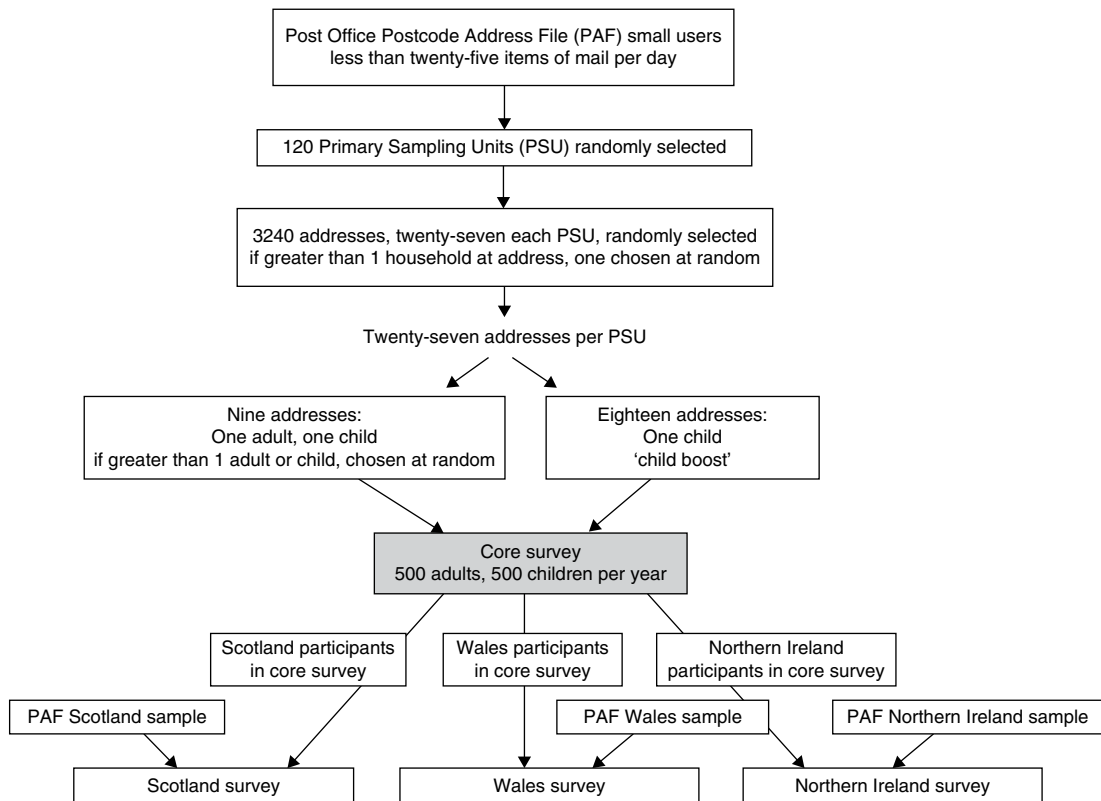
Post Office Postcode Address File (PAF) small users less than twenty-five items of mail per day

120 Primary Sampling Units (PSU) randomly selected

3240 addresses, twenty-seven each PSU, randomly selected if greater than 1 household at address, one chosen at random

Twenty-seven addresses per PSU

Nine addresses:
One adult, one child
if greater than 1 adult or child, chosen at random

Eighteen addresses:
One child
'child boost'

Core survey
500 adults, 500 children per year

Scotland participants in core survey

Wales participants in core survey

Northern Ireland participants in core survey

PAF Scotland sample

PAF Wales sample

PAF Northern Ireland sample

Scotland survey

Wales survey

Northern Ireland survey